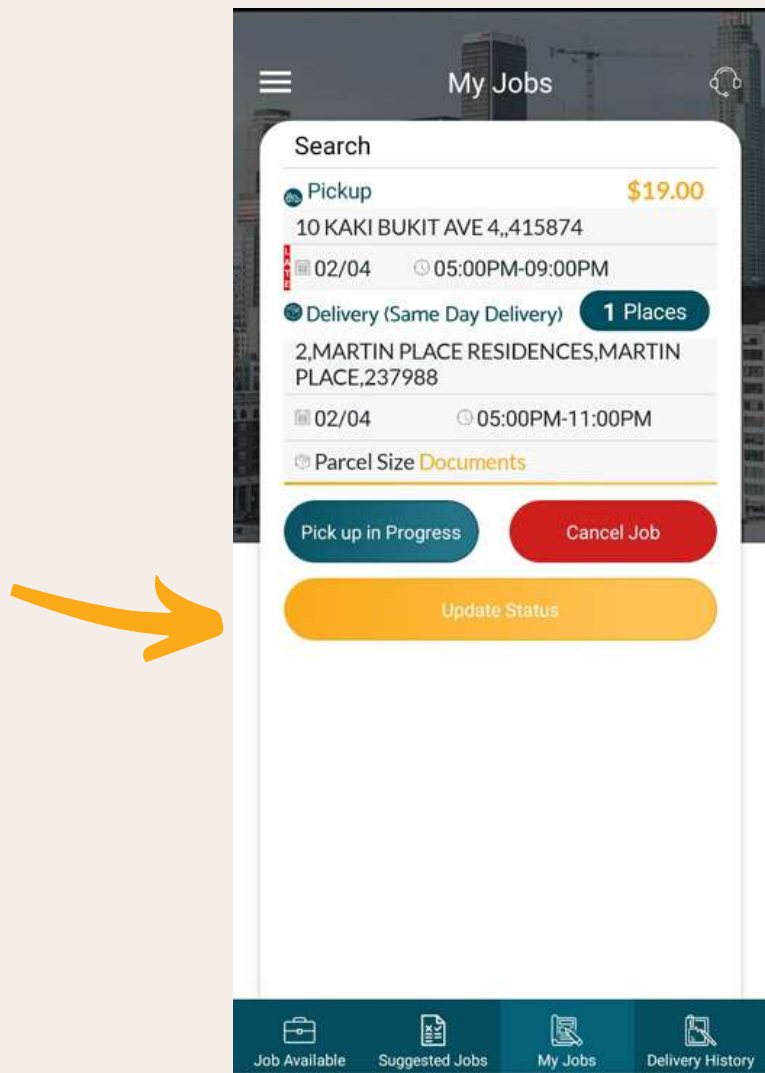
My Jobs

Search

Pickup $19.00

10 KAKI BUKIT AVE 4,,415874

LATE 02/04 05:00PM-09:00PM

Delivery (Same Day Delivery) 1 Places

2,MARTIN PLACE RESIDENCES,MARTIN PLACE,237988

02/04 05:00PM-11:00PM

Parcel Size Documents

Pick up in Progress

Cancel Job

Update Status

Job Available

Suggested Jobs

My Jobs

Delivery History